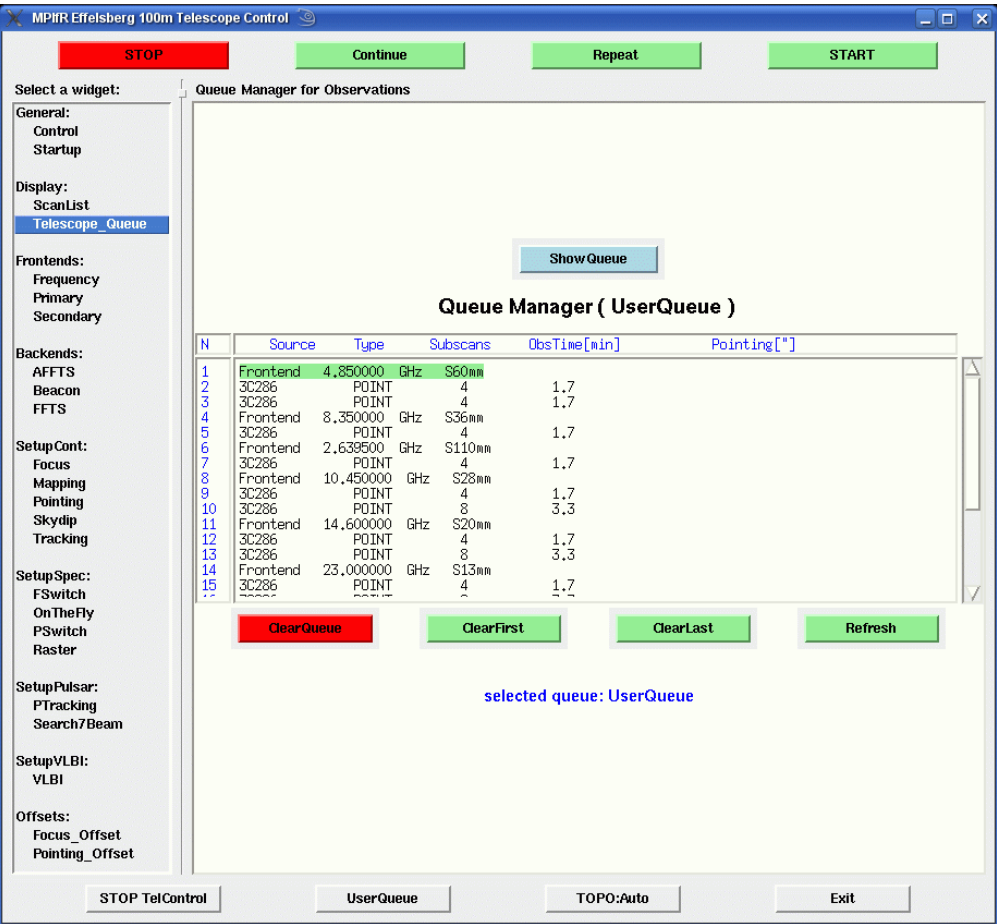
MPIfR Effelsberg 100m Telescope Control

STOP
Continue
Repeat
START

Select a widget:
General:
Control
Startup

Display:
ScanList
Telescope_Queue

Frontends:
Frequency
Primary
Secondary

Backends:
AFFTS
Beacon
FFTS

SetupCont:
Focus
Mapping
Pointing
Skydip
Tracking

SetupSpec:
FSwitch
OnTheFly
PSwitch
Raster

SetupPulsar:
PTracking
Search7Beam

SetupVLBI:
VLBI

Offsets:
Focus_Offset
Pointing_Offset

Queue Manager for Observations

Show Queue

Queue Manager ( UserQueue )

| N | Source | Type | Subscans | ObsTime[min] | Pointing["] |
|---|---|---|---|---|---|
| 1 | Frontend | 4.850000 GHz | S60mm | | |
| 2 | 3C286 | POINT | 4 | 1.7 | |
| 3 | 3C286 | POINT | 4 | 1.7 | |
| 4 | Frontend | 8.350000 GHz | S36mm | | |
| 5 | 3C286 | POINT | 4 | 1.7 | |
| 6 | Frontend | 2.639500 GHz | S110mm | | |
| 7 | 3C286 | POINT | 4 | 1.7 | |
| 8 | Frontend | 10.450000 GHz | S28mm | | |
| 9 | 3C286 | POINT | 4 | 1.7 | |
| 10 | 3C286 | POINT | 8 | 3.3 | |
| 11 | Frontend | 14.600000 GHz | S20mm | | |
| 12 | 3C286 | POINT | 4 | 1.7 | |
| 13 | 3C286 | POINT | 8 | 3.3 | |
| 14 | Frontend | 23.000000 GHz | S13mm | | |
| 15 | 3C286 | POINT | 4 | 1.7 | |

ClearQueue
ClearFirst
ClearLast
Refresh

selected queue: UserQueue

STOP TelControl
UserQueue
TOPO:Auto
Exit